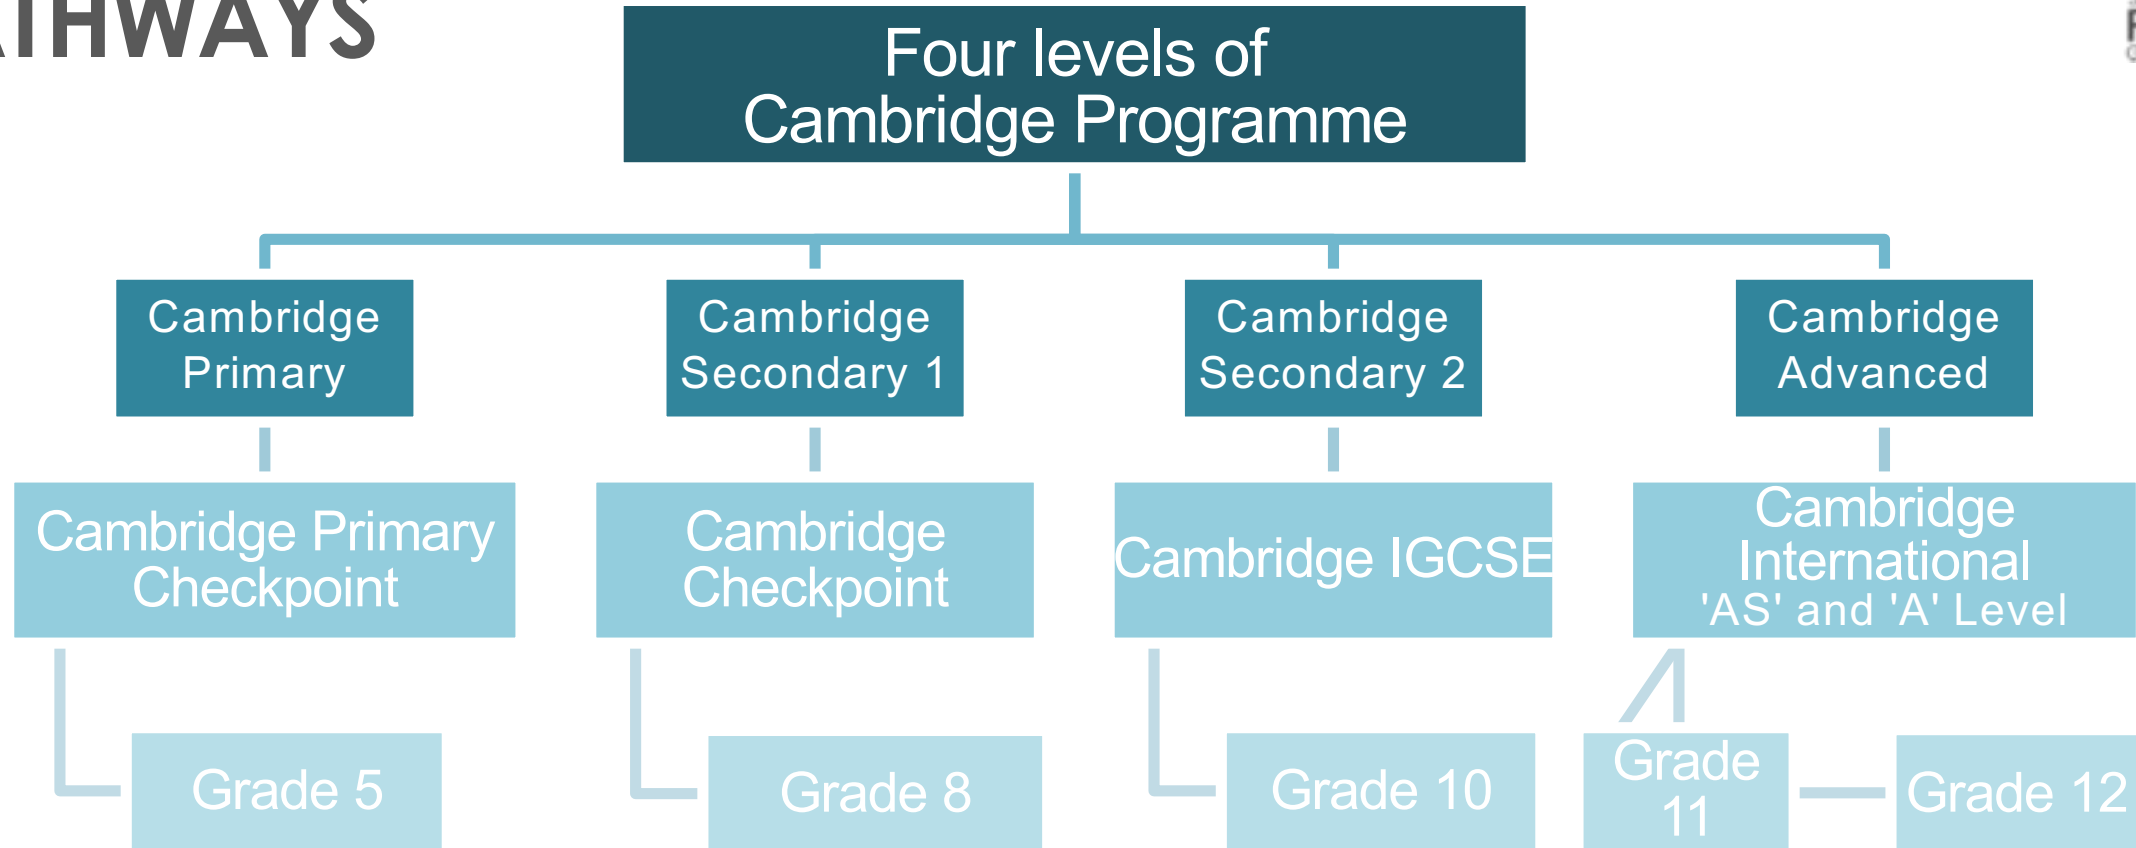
THWAYS

Four levels of Cambridge Programme

Cambridge Primary

Cambridge Secondary 1

Cambridge Secondary 2

Cambridge Advanced

Cambridge Primary Checkpoint

Cambridge Checkpoint

Cambridge IGCSE

Cambridge International 'AS' and 'A' Level

Grade 5

Grade 8

Grade 10

Grade 11

Grade 12